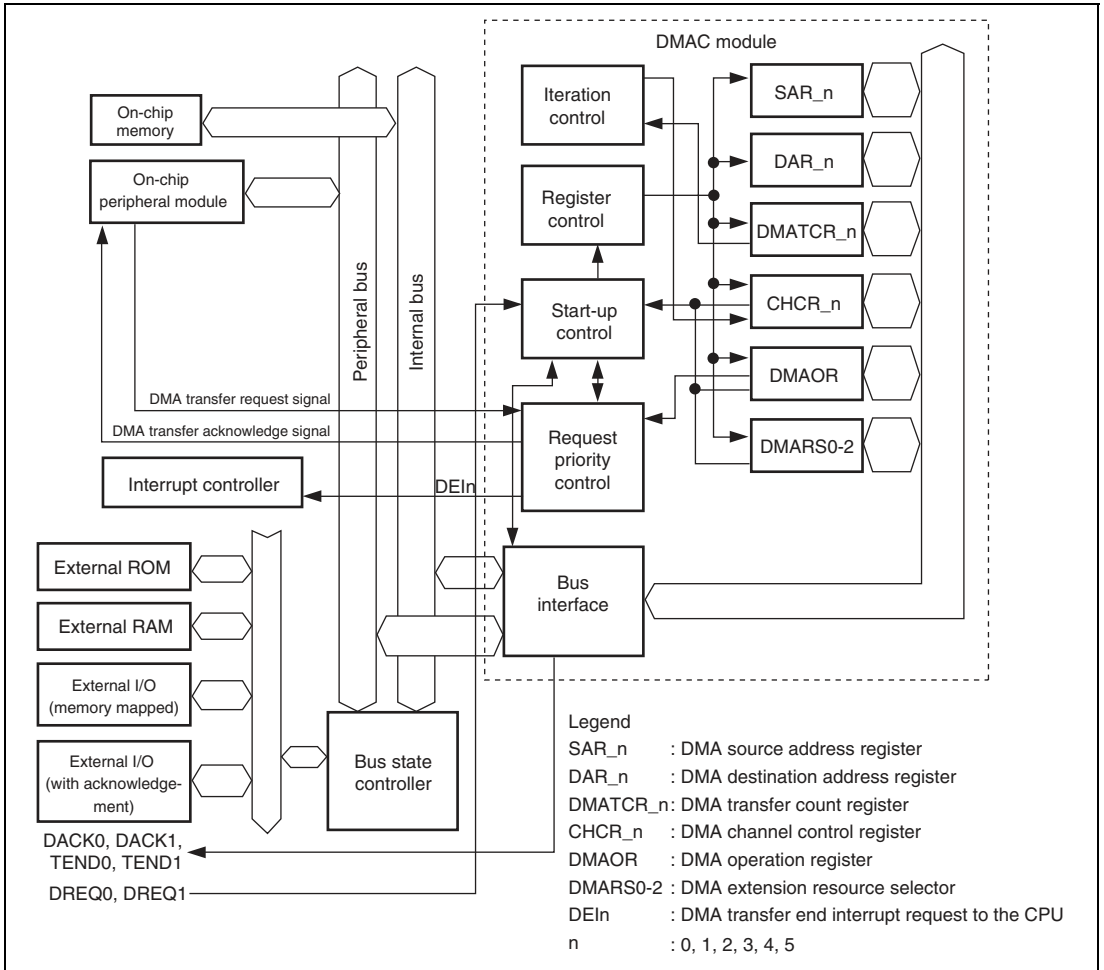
DMAC module

On-chip memory

On-chip peripheral module

Peripheral bus

Internal bus

Iteration control

Register control

Start-up control

Request priority control

Bus interface

SAR_n

DAR_n

DMATCR_n

CHCR_n

DMAOR

DMARS0-2

DMA transfer request signal

DMA transfer acknowledge signal

Interrupt controller

DEIn

External ROM

External RAM

External I/O (memory mapped)

External I/O (with acknowledgement)

Bus state controller

DACK0, DACK1, TEND0, TEND1

DREQ0, DREQ1

Legend
SAR_n : DMA source address register
DAR_n : DMA destination address register
DMATCR_n: DMA transfer count register
CHCR_n : DMA channel control register
DMAOR : DMA operation register
DMARS0-2 : DMA extension resource selector
DEIn : DMA transfer end interrupt request to the CPU
n : 0, 1, 2, 3, 4, 5